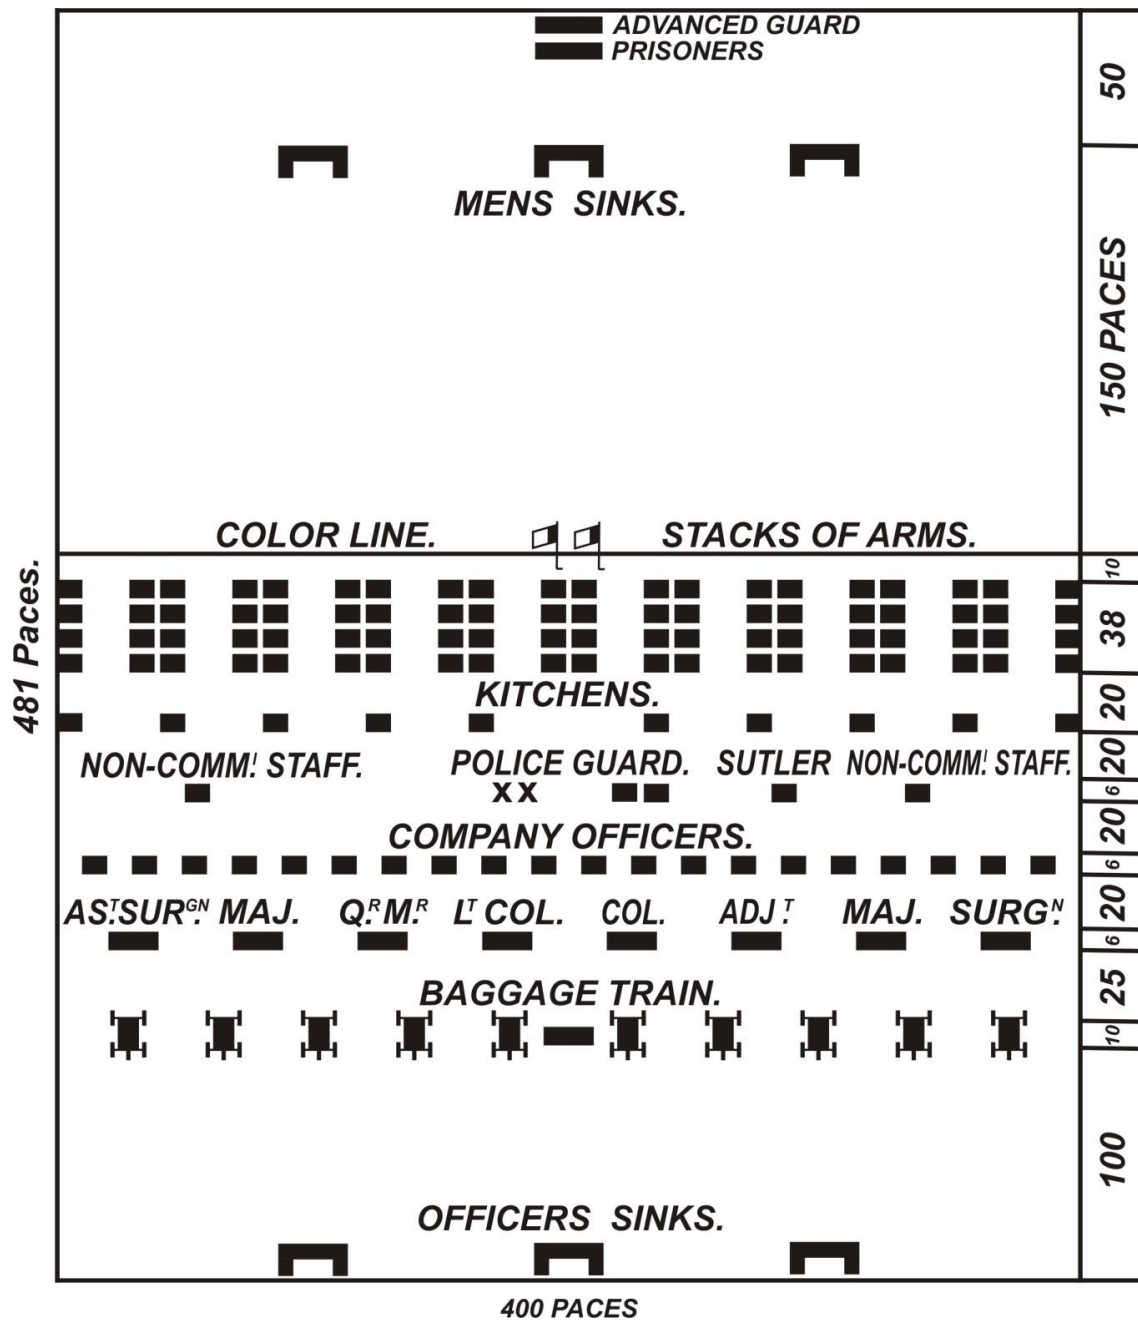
ADVANCED GUARD
PRISONERS

MENS SINKS.

COLOR LINE. STACKS OF ARMS.

KITCHENS.

NON-COMM! STAFF. POLICE GUARD. SUTLER NON-COMM! STAFF.

XX

COMPANY OFFICERS.

AS$^{T}$.SUR$^{GN}$. MAJ. Q.$^{R}$M.$^{R}$ L$^{T}$ COL. COL. ADJ$^{T}$. MAJ. SURG$^{N}$.

BAGGAGE TRAIN.

OFFICERS SINKS.

481 Paces.

400 PACES

50
150 PACES
10
38
20
20
6
20
6
20
6
25
10
100